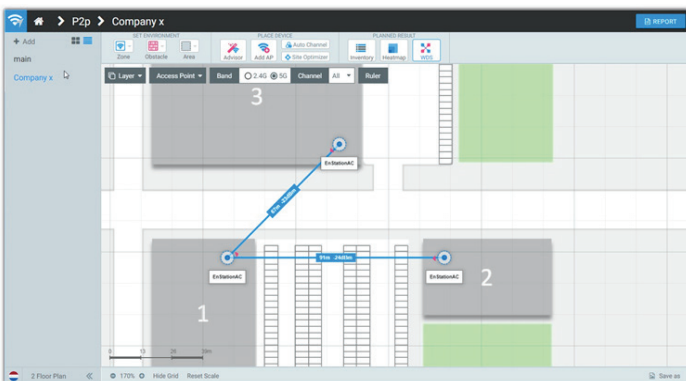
P2p > Company x

REPORT

+ Add

main

Company x

SET ENVIRONMENT
Zone Obstacle Area

PLACE DEVICE
Advisor Add AP Auto Channel Site Optimizer

PLANNED RESULT
Inventory Heatmap WDS

Layer Access Point Band 2.4G 5G Channel All Ruler

3

EnStationAC

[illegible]

EnStationAC

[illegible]

EnStationAC

2

1

0 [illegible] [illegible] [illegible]

2 Floor Plan

170% Hide Grid Reset Scale

Save as